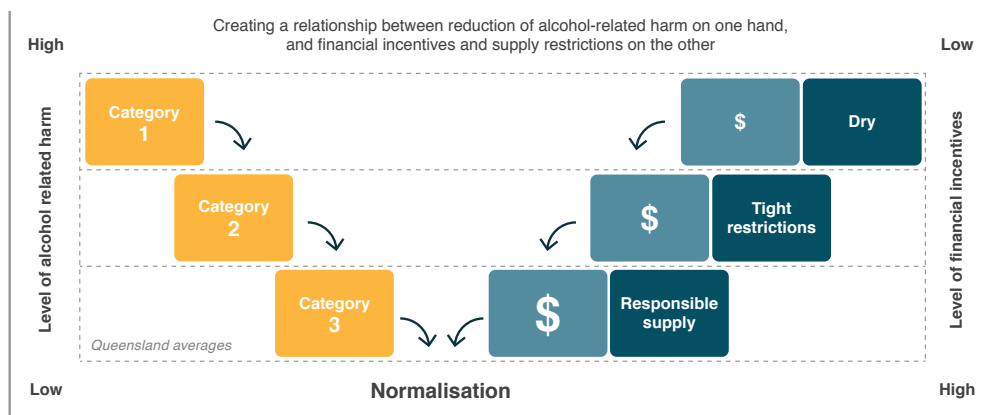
Creating a relationship between reduction of alcohol-related harm on one hand, and financial incentives and supply restrictions on the other

High

Level of alcohol related harm

Low

Category 1

Category 2

Category 3

Queensland averages

$

Dry

$

Tight restrictions

$

Responsible supply

Normalisation

Low

Level of financial incentives

High